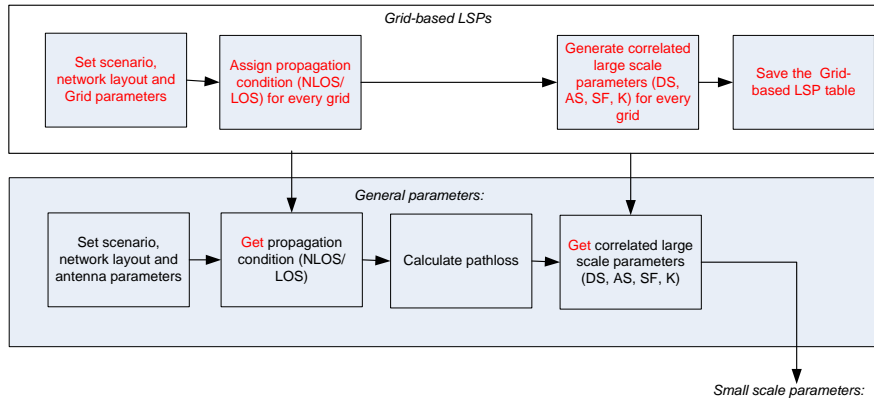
Grid-based LSPs

Set scenario, network layout and Grid parameters

Assign propagation condition (NLOS/ LOS) for every grid

Generate correlated large scale parameters (DS, AS, SF, K) for every grid

Save the Grid-based LSP table

General parameters:

Set scenario, network layout and antenna parameters

Get propagation condition (NLOS/ LOS)

Calculate pathloss

Get correlated large scale parameters (DS, AS, SF, K)

Small scale parameters: